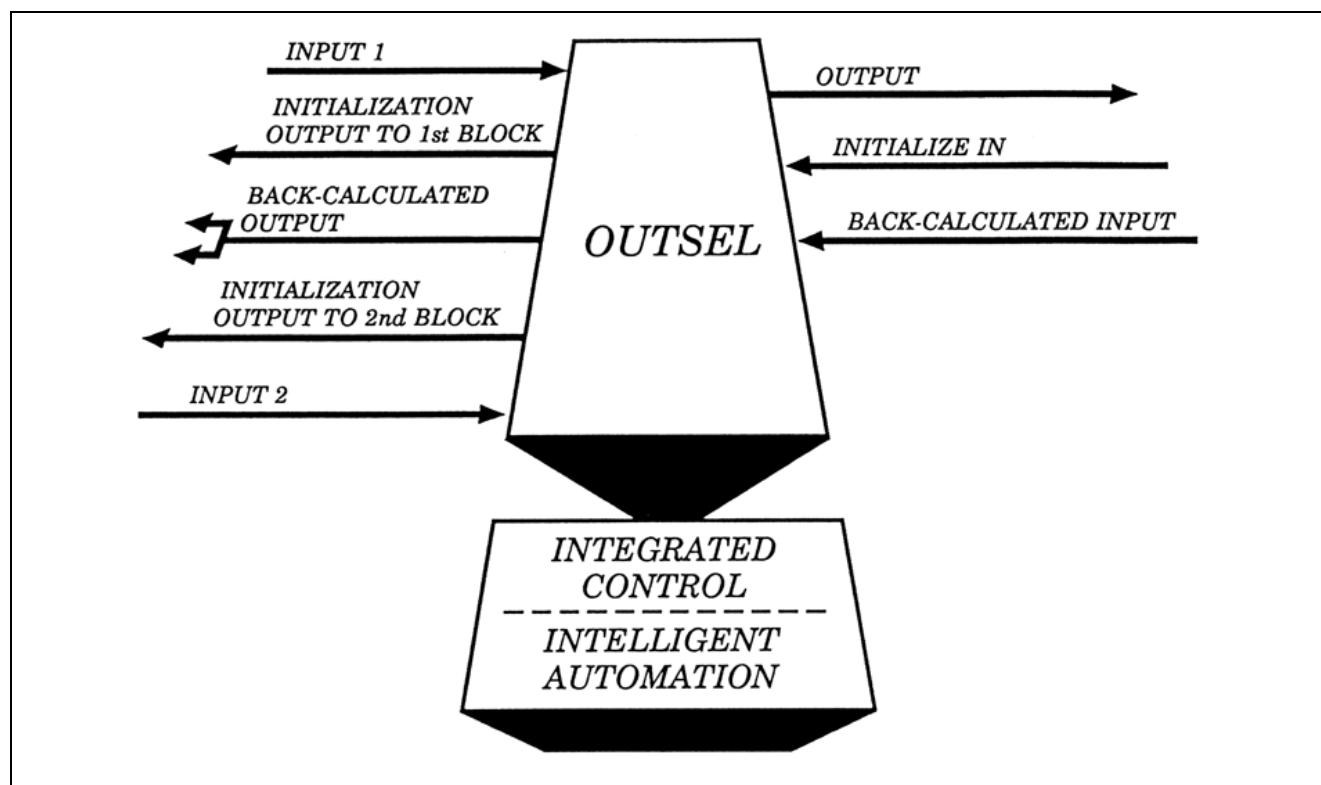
INPUT 1

OUTPUT

INITIALIZATION OUTPUT TO 1st BLOCK

INITIALIZE IN

BACK-CALCULATED OUTPUT

OUTSEL

BACK-CALCULATED INPUT

INITIALIZATION OUTPUT TO 2nd BLOCK

INPUT 2

INTEGRATED CONTROL

INTELLIGENT AUTOMATION